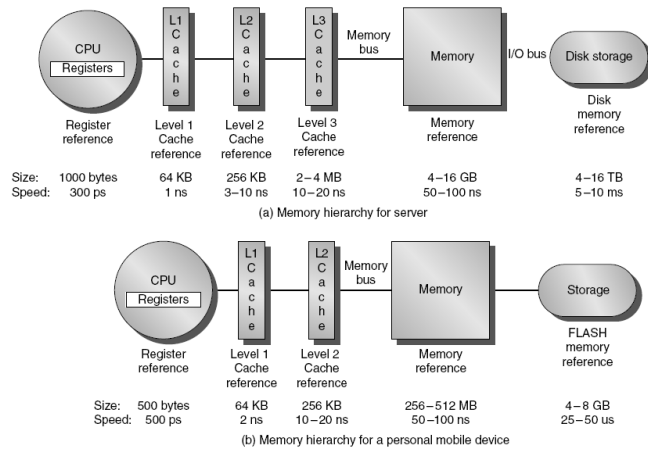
CPU
Registers

L1 Cache

L2 Cache

L3 Cache

Memory bus

Memory

I/O bus

Disk storage

Register reference

Level 1 Cache reference

Level 2 Cache reference

Level 3 Cache reference

Memory reference

Disk memory reference

| | | | | | | |
|---|---|---|---|---|---|---|
| Size: | 1000 bytes | 64 KB | 256 KB | 2–4 MB | 4–16 GB | 4–16 TB |
| Speed: | 300 ps | 1 ns | 3–10 ns | 10–20 ns | 50–100 ns | 5–10 ms |

(a) Memory hierarchy for server

CPU
Registers

L1 Cache

L2 Cache

Memory bus

Memory

Storage

Register reference

Level 1 Cache reference

Level 2 Cache reference

Memory reference

FLASH memory reference

| | | | | | |
|---|---|---|---|---|---|
| Size: | 500 bytes | 64 KB | 256 KB | 256–512 MB | 4–8 GB |
| Speed: | 500 ps | 2 ns | 10–20 ns | 50–100 ns | 25–50 us |

(b) Memory hierarchy for a personal mobile device